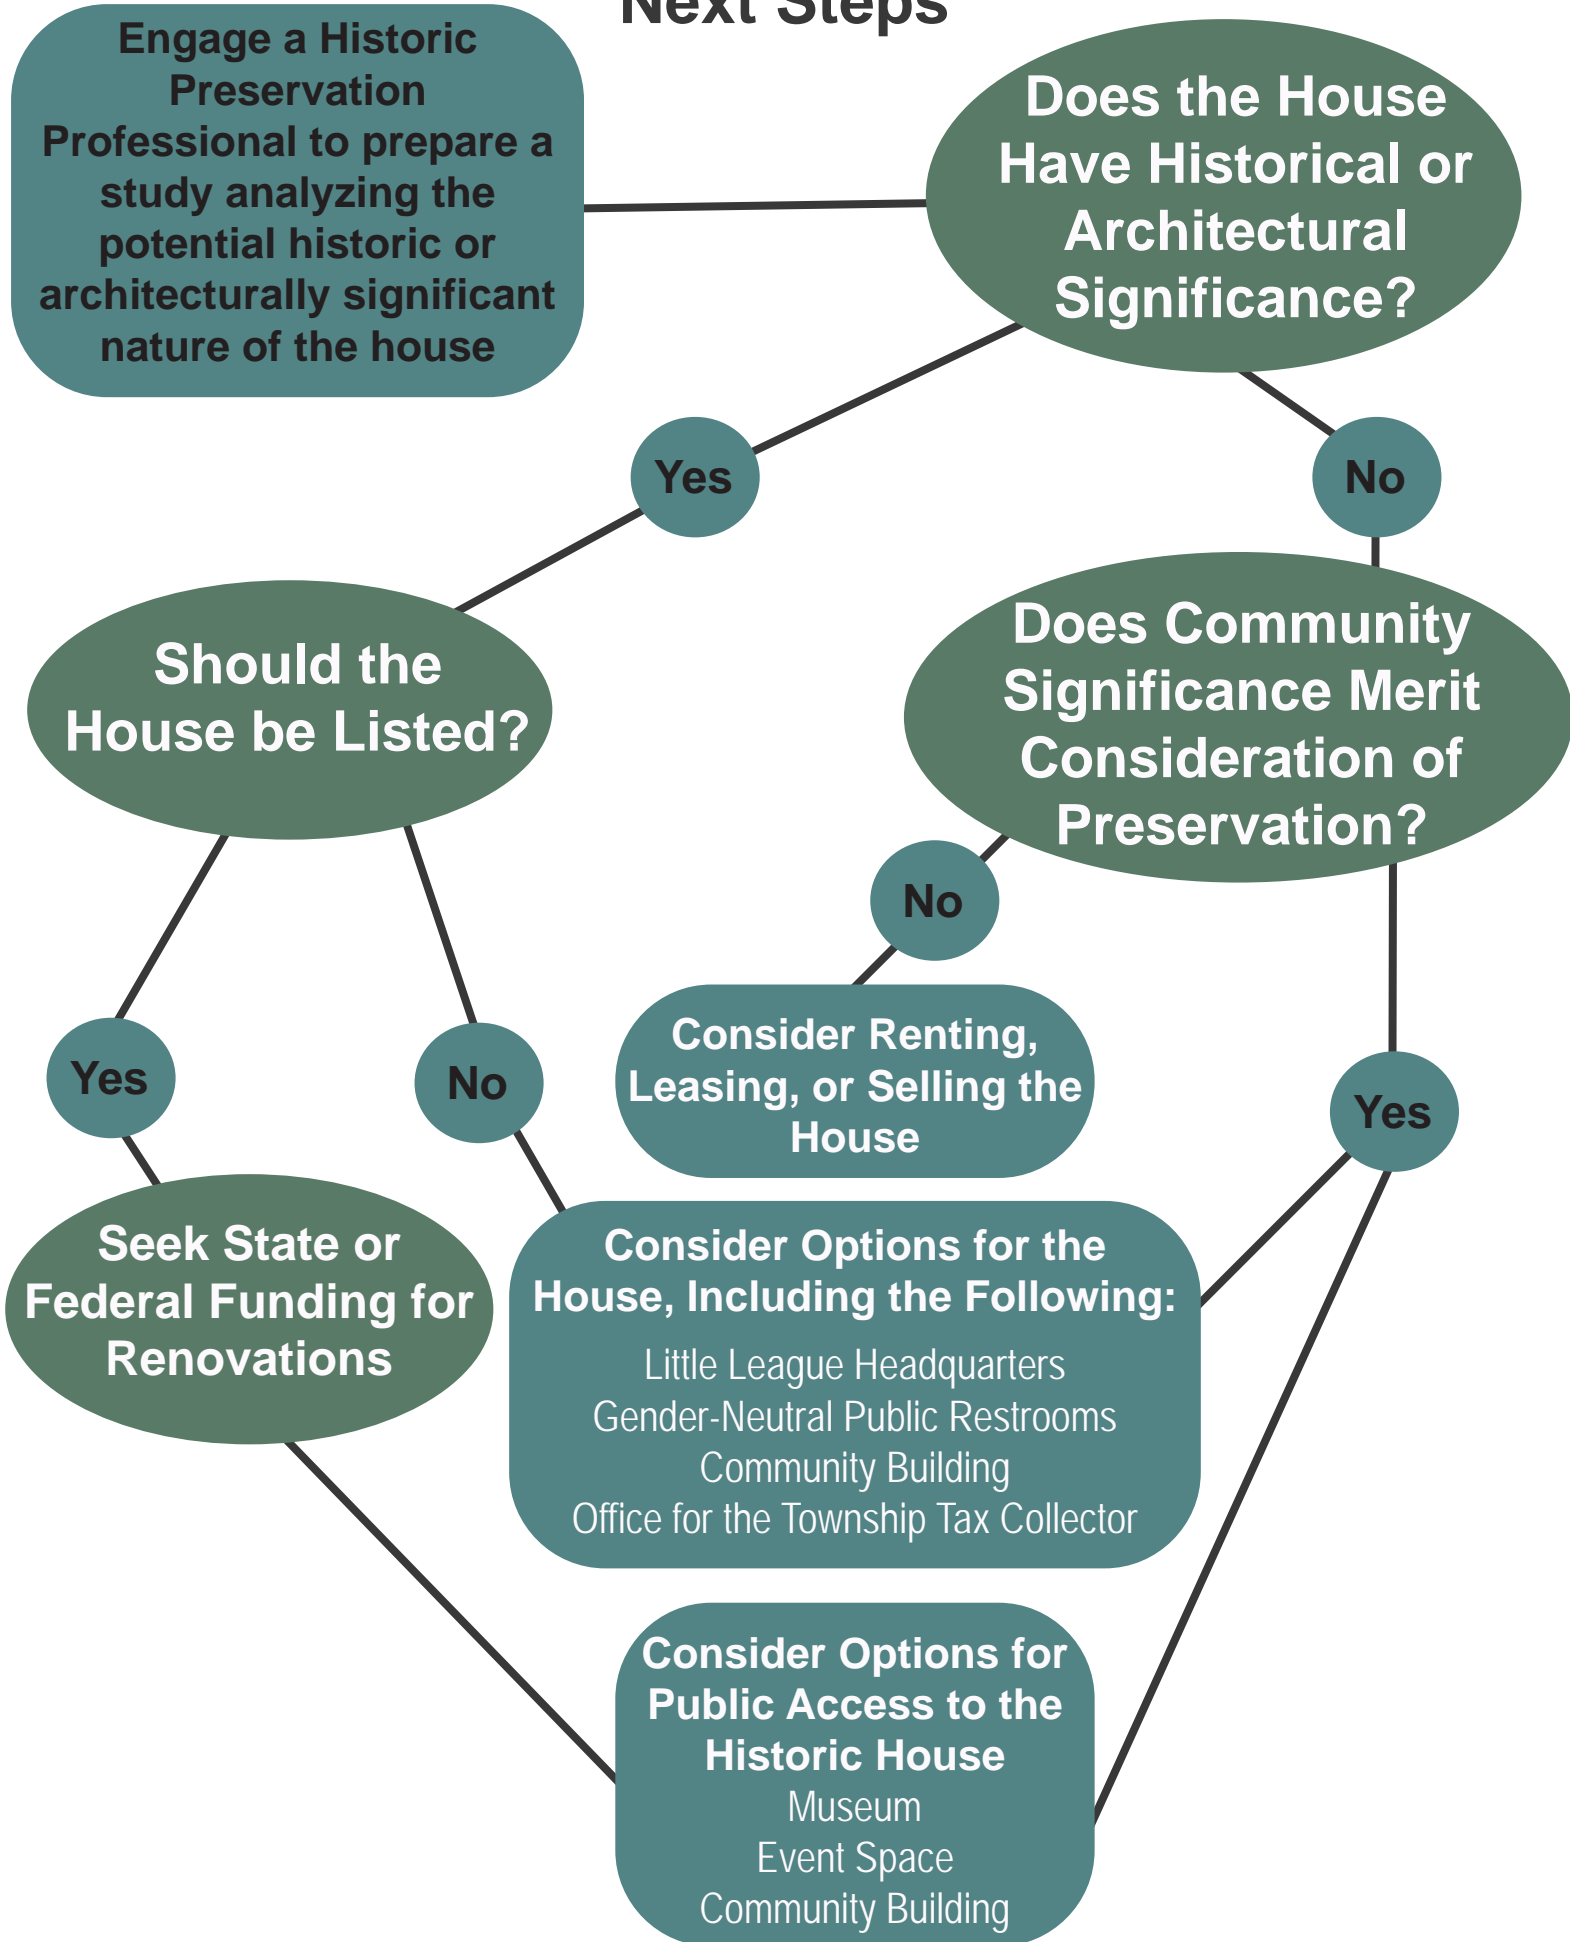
Next Steps

Engage a Historic Preservation Professional to prepare a study analyzing the potential historic or architecturally significant nature of the house

Does the House Have Historical or Architectural Significance?

Yes

No

Should the House be Listed?

Does Community Significance Merit Consideration of Preservation?

No

Consider Renting, Leasing, or Selling the House

Yes

No

Yes

Seek State or Federal Funding for Renovations

Consider Options for the House, Including the Following:
Little League Headquarters
Gender-Neutral Public Restrooms
Community Building
Office for the Township Tax Collector

Consider Options for Public Access to the Historic House
Museum
Event Space
Community Building